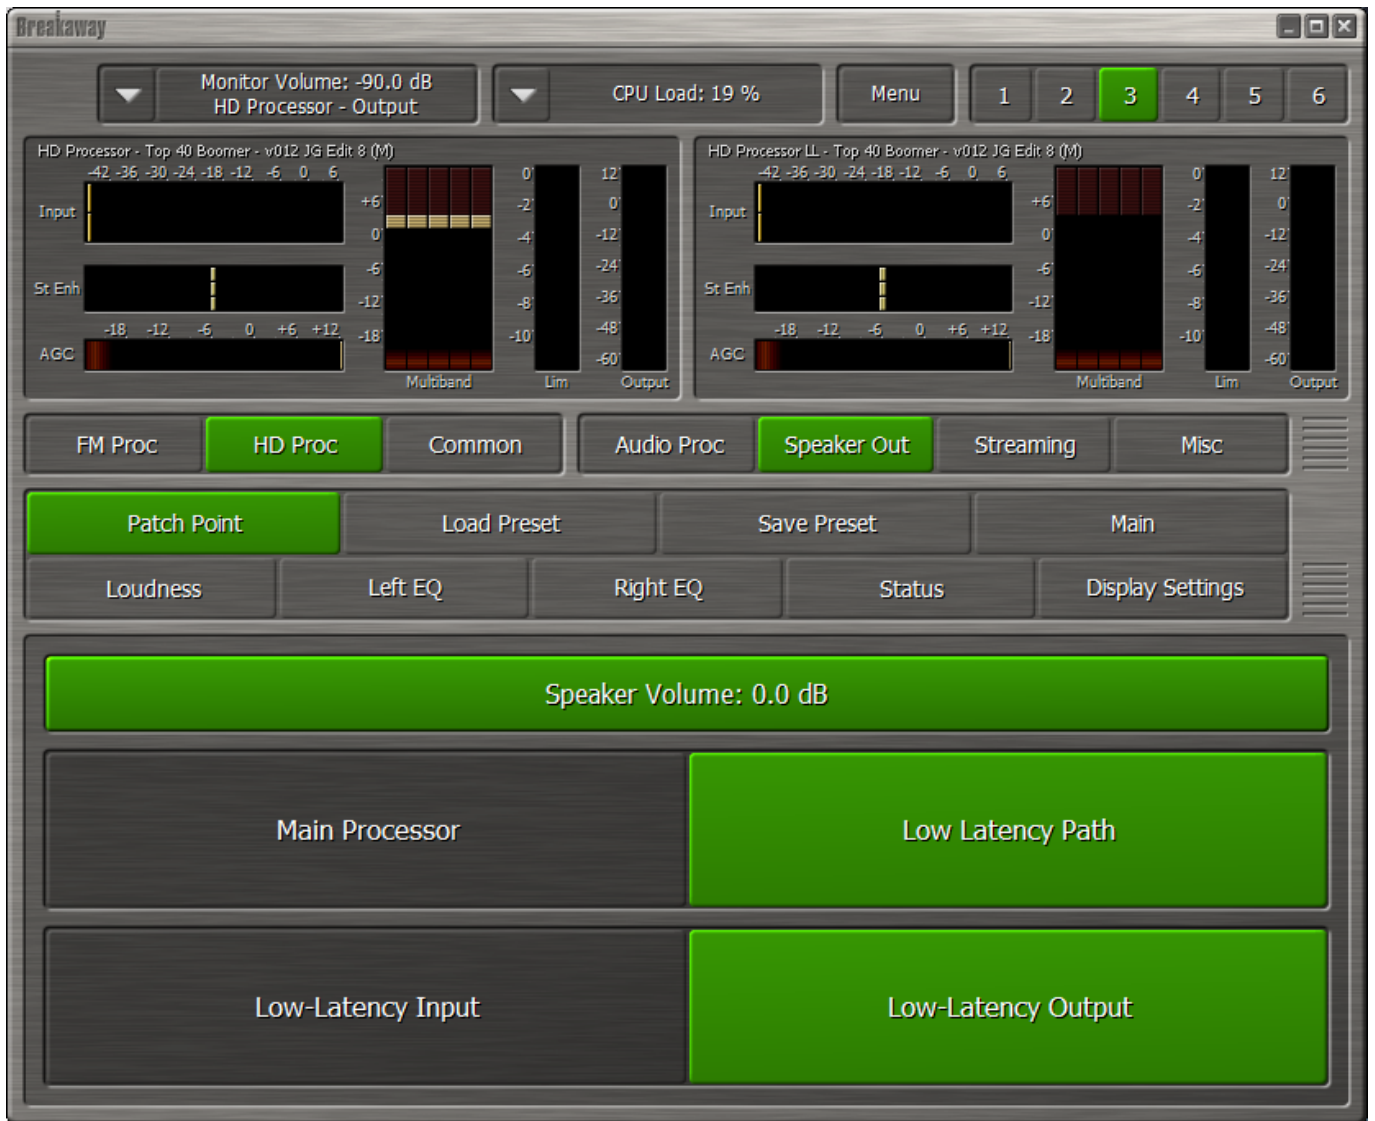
Breakaway

Monitor Volume: -90.0 dB
HD Processor - Output

CPU Load: 19 %

Menu

1 2 3 4 5 6

HD Processor - Top 40 Boomer - v012 JG Edit 8 (M)

-42 -36 -30 -24 -18 -12 -6 0 6

Input

St Enh

-18 -12 -6 0 +6 +12

AGC

+6 0 -6 -12 -18

Multiband

0 -2 -4 -6 -8 -10

Lim

12 0 -12 -24 -36 -48 -60

Output

HD Processor LL - Top 40 Boomer - v012 JG Edit 8 (M)

-42 -36 -30 -24 -18 -12 -6 0 6

Input

St Enh

-18 -12 -6 0 +6 +12

AGC

+6 0 -6 -12 -18

Multiband

0 -2 -4 -6 -8 -10

Lim

12 0 -12 -24 -36 -48 -60

Output

FM Proc | HD Proc | Common | Audio Proc | Speaker Out | Streaming | Misc

Patch Point | Load Preset | Save Preset | Main

Loudness | Left EQ | Right EQ | Status | Display Settings

Speaker Volume: 0.0 dB

Main Processor

Low Latency Path

Low-Latency Input

Low-Latency Output